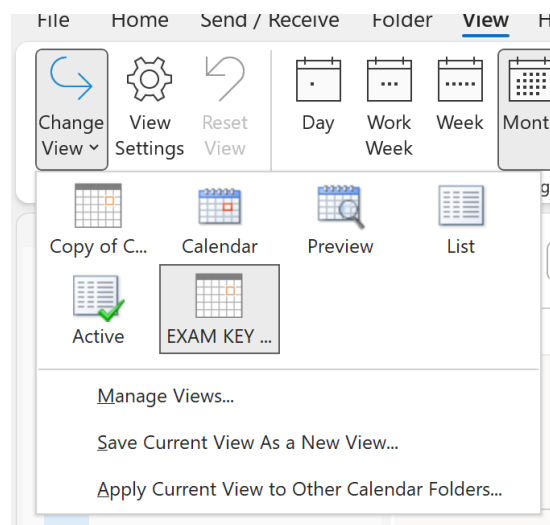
File Home Send / Receive Folder View H

Change View ˅ View Settings Reset View Day Work Week Week Mont

Copy of C... Calendar Preview List

Active EXAM KEY ...

Manage Views...

Save Current View As a New View...

Apply Current View to Other Calendar Folders...